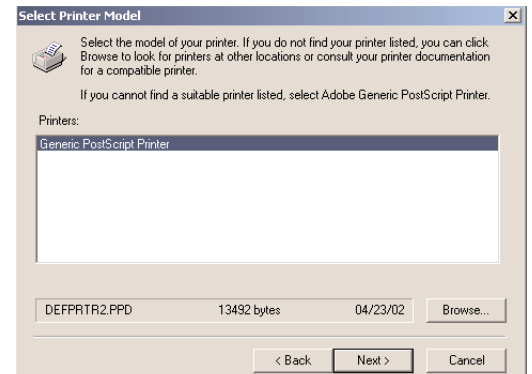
Select Printer Model

Select the model of your printer. If you do not find your printer listed, you can click Browse to look for printers at other locations or consult your printer documentation for a compatible printer.

If you cannot find a suitable printer listed, select Adobe Generic PostScript Printer.

Printers:

Generic PostScript Printer

DEFPRTR2.PPD 13492 bytes 04/23/02 Browse...

< Back Next > Cancel